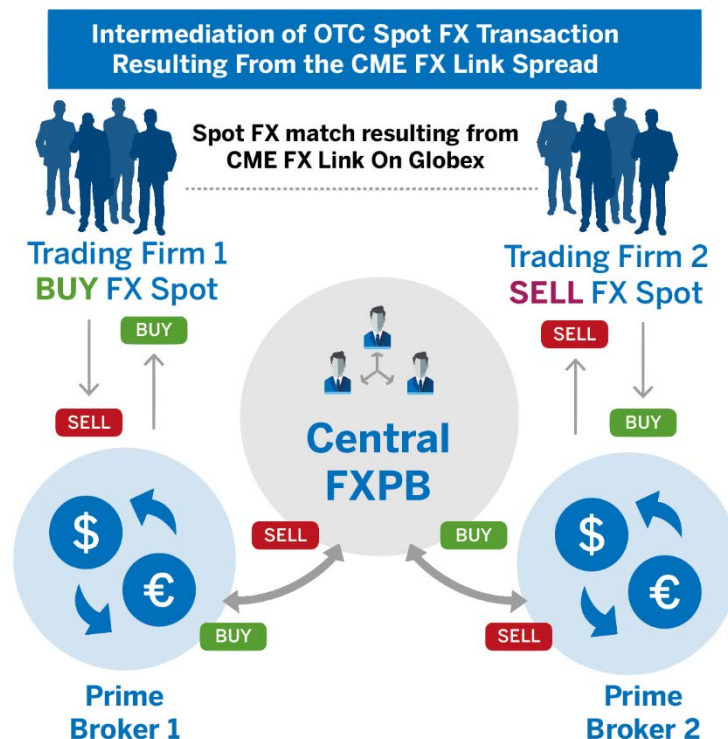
Intermediation of OTC Spot FX Transaction Resulting From the CME FX Link Spread

Spot FX match resulting from CME FX Link On Globex

Trading Firm 1
BUY FX Spot

Trading Firm 2
SELL FX Spot

BUY

SELL

SELL

BUY

Central FXPB

$

€

$

€

SELL

BUY

BUY

SELL

Prime Broker 1

Prime Broker 2